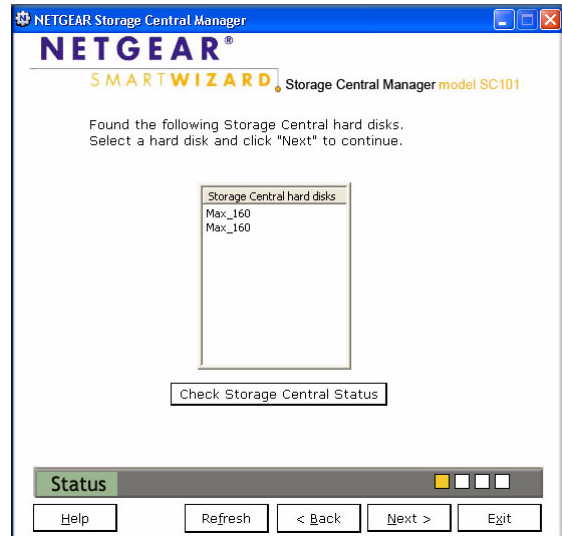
NETGEAR Storage Central Manager

NETGEAR®

SMARTWIZARD Storage Central Manager model SC101

Found the following Storage Central hard disks.
Select a hard disk and click "Next" to continue.

Storage Central hard disks
Max_160
Max_160

Check Storage Central Status

Status

Help Refresh < Back Next > Exit